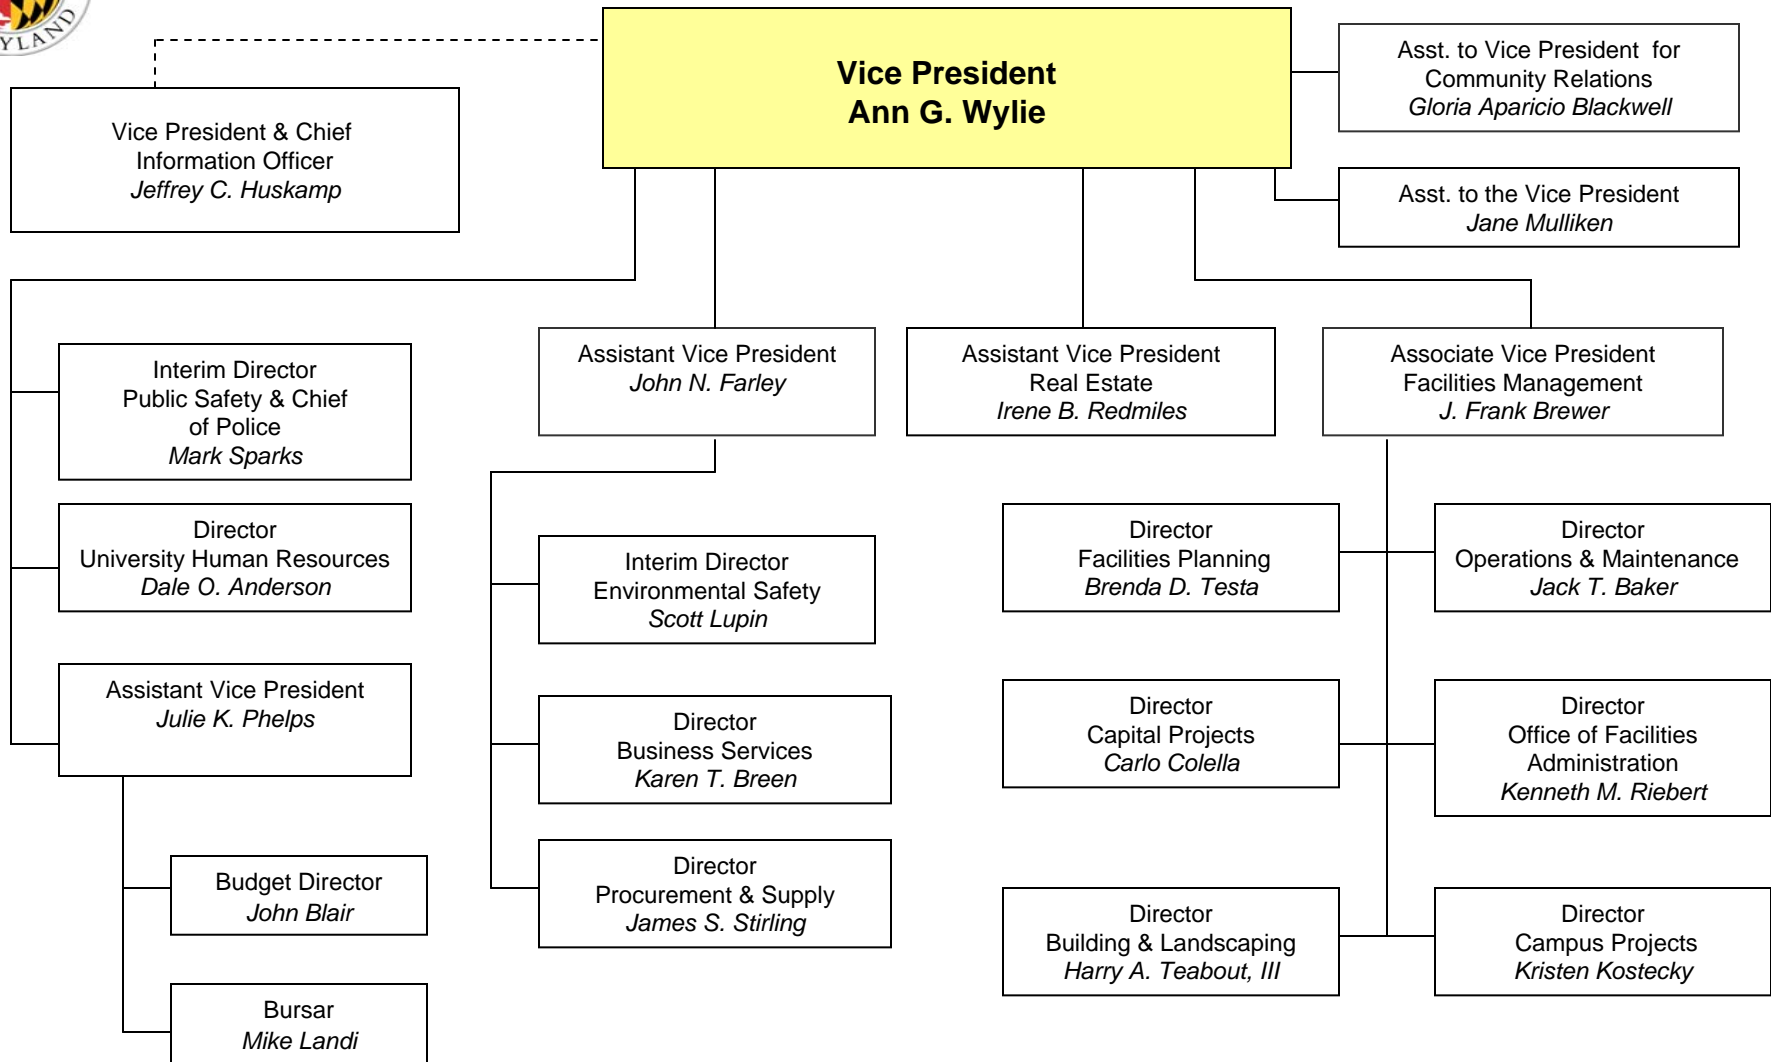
YLAND

Vice President
Ann G. Wylie

Vice President & Chief Information Officer
Jeffrey C. Huskamp

Asst. to Vice President for Community Relations
Gloria Aparicio Blackwell

Asst. to the Vice President
Jane Mulliken

Interim Director
Public Safety & Chief of Police
Mark Sparks

Director
University Human Resources
Dale O. Anderson

Assistant Vice President
Julie K. Phelps

Budget Director
John Blair

Bursar
Mike Landi

Assistant Vice President
John N. Farley

Interim Director
Environmental Safety
Scott Lupin

Director
Business Services
Karen T. Breen

Director
Procurement & Supply
James S. Stirling

Assistant Vice President
Real Estate
Irene B. Redmiles

Associate Vice President
Facilities Management
J. Frank Brewer

Director
Facilities Planning
Brenda D. Testa

Director
Operations & Maintenance
Jack T. Baker

Director
Capital Projects
Carlo Colella

Director
Office of Facilities Administration
Kenneth M. Riebert

Director
Building & Landscaping
Harry A. Teabout, III

Director
Campus Projects
Kristen Kostecky